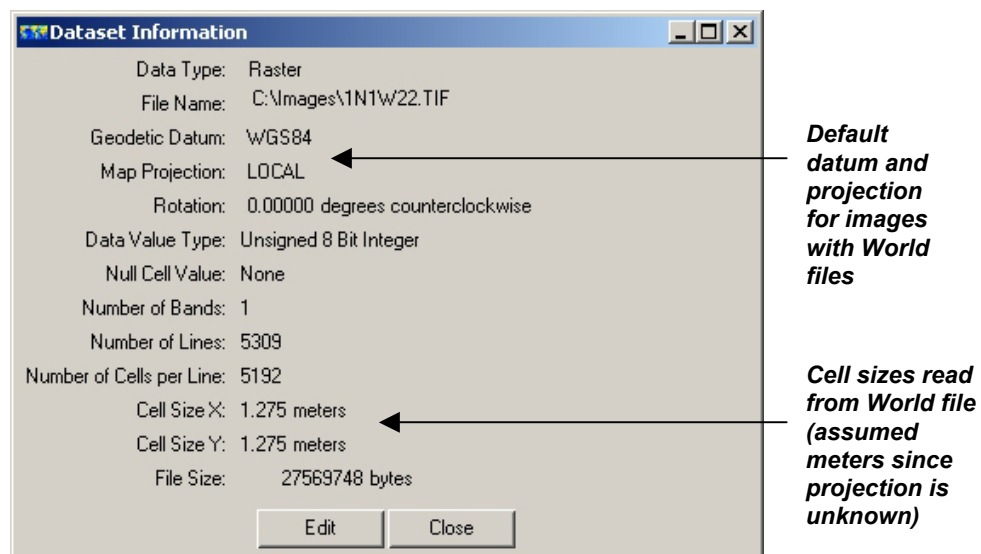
Dataset Information

Data Type: Raster
File Name: C:\Images\1N1W22.TIF
Geodetic Datum: WGS84
Map Projection: LOCAL
Rotation: 0.00000 degrees counterclockwise
Data Value Type: Unsigned 8 Bit Integer
Null Cell Value: None
Number of Bands: 1
Number of Lines: 5309
Number of Cells per Line: 5192
Cell Size X: 1.275 meters
Cell Size Y: 1.275 meters
File Size: 27569748 bytes

Edit Close

Default datum and projection for images with World files

Cell sizes read from World file (assumed meters since projection is unknown)